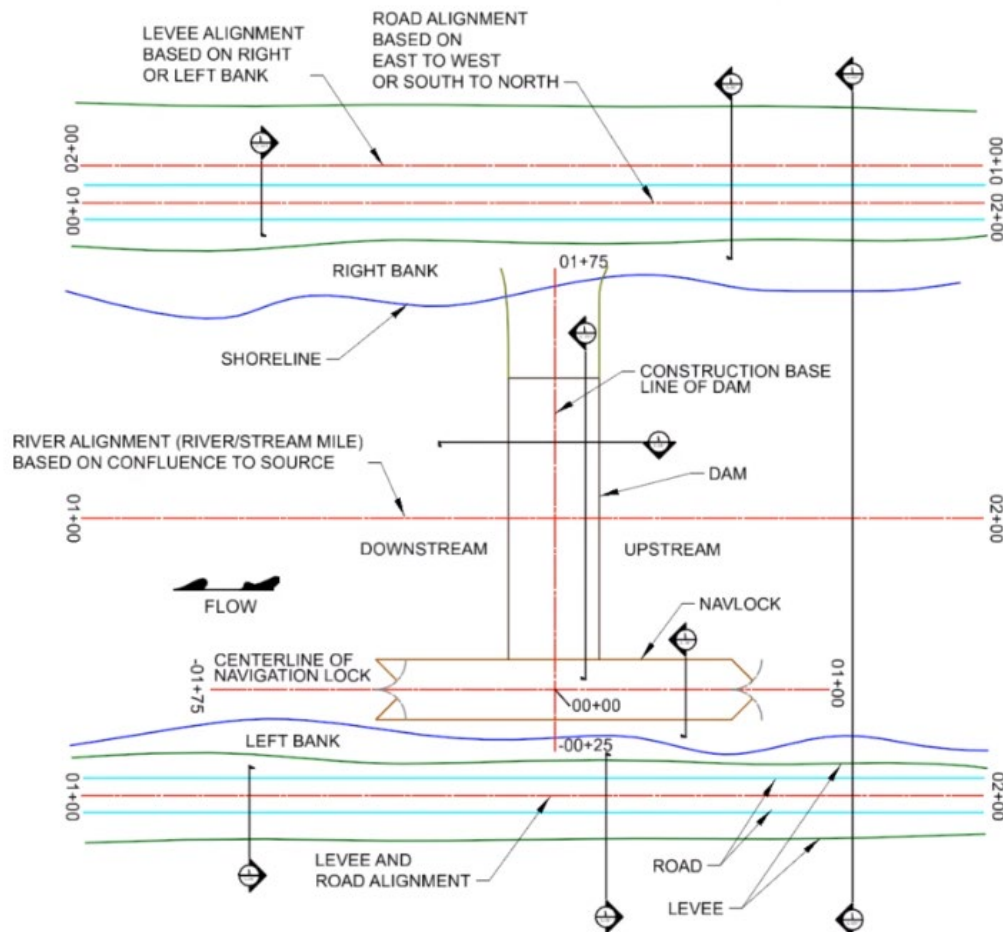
LEVEE ALIGNMENT BASED ON RIGHT OR LEFT BANK

ROAD ALIGNMENT BASED ON EAST TO WEST OR SOUTH TO NORTH

02+00
01+00
00+00

00+00
01+00
02+00

RIGHT BANK

01+75

SHORELINE

CONSTRUCTION BASE LINE OF DAM

RIVER ALIGNMENT (RIVER/STREAM MILE) BASED ON CONFLUENCE TO SOURCE

DAM

01+00

02+00

DOWNSTREAM

UPSTREAM

FLOW

NAVLOCK

CENTERLINE OF NAVIGATION LOCK

-01+75

01+00

00+00

LEFT BANK

-00+25

01+00

02+00

LEVEE AND ROAD ALIGNMENT

ROAD

LEVEE